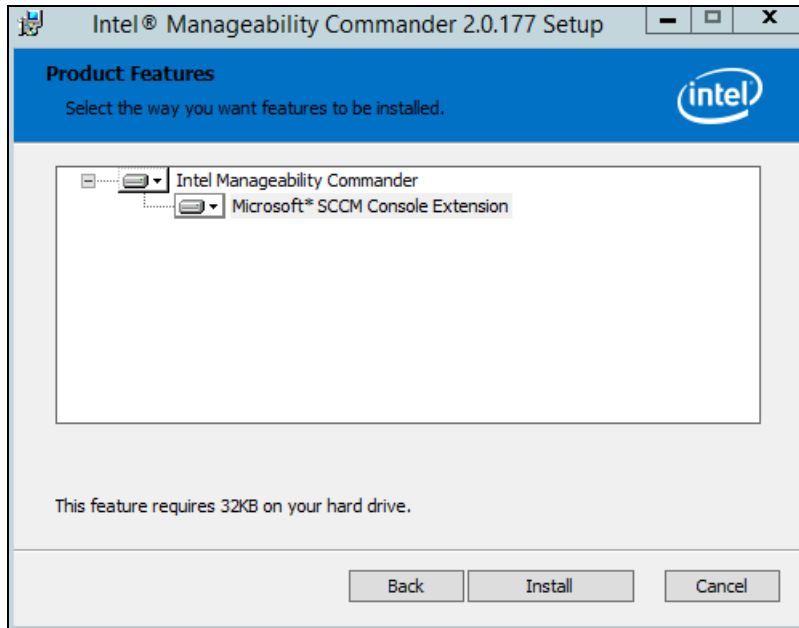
Intel® Manageability Commander 2.0.177 Setup

Product Features

Select the way you want features to be installed.

intel

Intel Manageability Commander

Microsoft* SCCM Console Extension

This feature requires 32KB on your hard drive.

Back

Install

Cancel